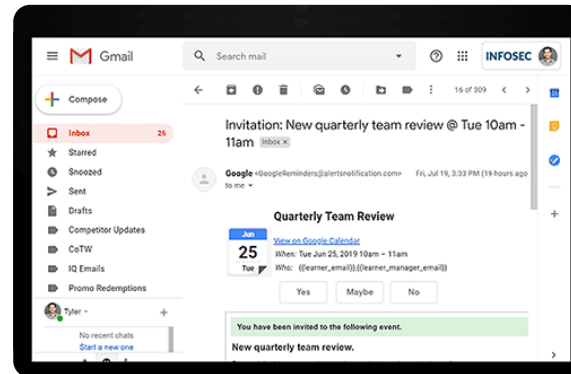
Gmail

Search mail

INFOSEC

Compose

Inbox 26

Starred

Snoozed

Sent

Drafts

Competitor Updates

CoTW

IQ Emails

Promo Redemptions

Tyler

No recent chats

Start a new one

16 of 309

Invitation: New quarterly team review @ Tue 10am - 11am Inbox ×

Google <GoogleReminders@alertsnotification.com> Fri, Jul 19, 3:33 PM (19 hours ago)

to me

Quarterly Team Review

Jun

25

Tue

View on Google Calendar

When: Tue Jun 25, 2019 10am – 11am

Who: {{learner_email}},{{learner_manager_email}}

Yes

Maybe

No

You have been invited to the following event.

New quarterly team review.